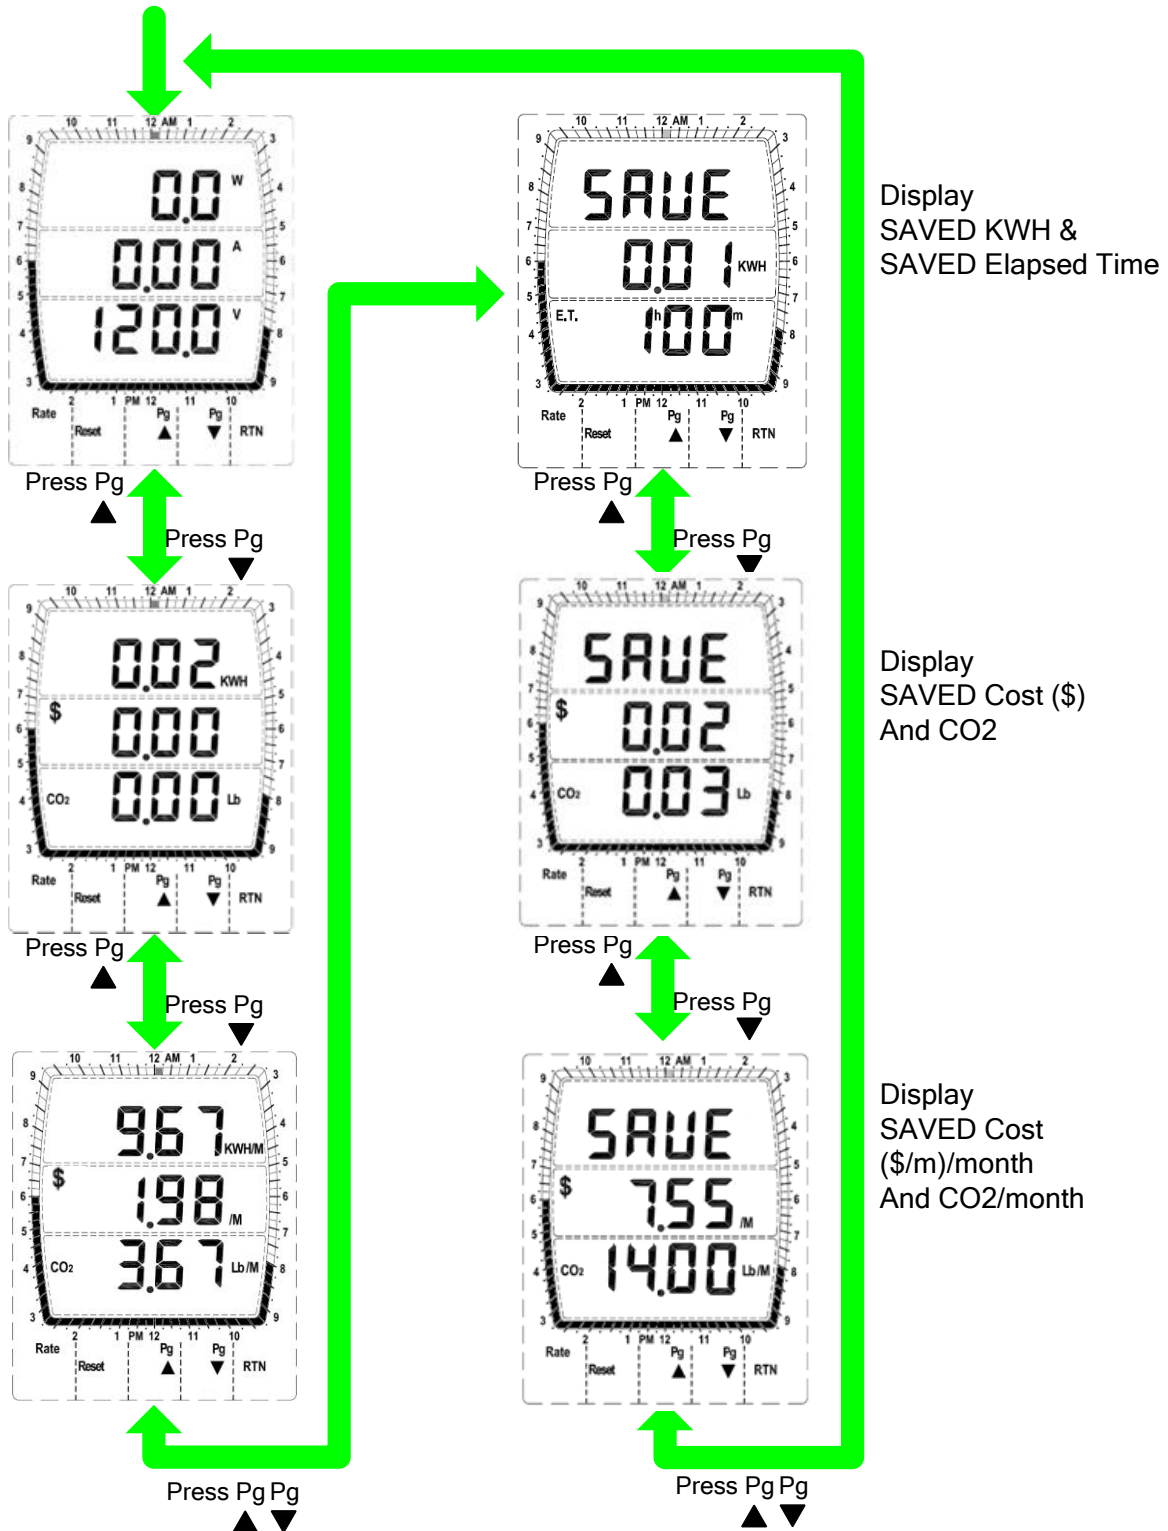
10 11 12 AM 1 2
0.0 W
0.00 A
120.0 V
Rate Reset Pg ▲ Pg ▼ RTN

Press Pg ▲
Press Pg ▼

10 11 12 AM 1 2
0.02 KWH
$ 0.00
$CO_2$ 0.00 Lb
Rate Reset Pg ▲ Pg ▼ RTN

Press Pg ▲
Press Pg ▼

10 11 12 AM 1 2
9.67 KWH/M
$ 1.98 /M
$CO_2$ 3.67 Lb/M
Rate Reset Pg ▲ Pg ▼ RTN

Press Pg ▲ Pg ▼

10 11 12 AM 1 2
SAUE
0.01 KWH
E.T. h 100 m
Rate Reset Pg ▲ Pg ▼ RTN

Display
SAVED KWH &
SAVED Elapsed Time

Press Pg ▲
Press Pg ▼

10 11 12 AM 1 2
SAUE
$ 0.02
$CO_2$ 0.03 Lb
Rate Reset Pg ▲ Pg ▼ RTN

Display
SAVED Cost ($)
And CO2

Press Pg ▲
Press Pg ▼

10 11 12 AM 1 2
SAUE
$ 7.55 /M
$CO_2$ 14.00 Lb/M
Rate Reset Pg ▲ Pg ▼ RTN

Display
SAVED Cost
($/m)/month
And CO2/month

Press Pg ▲ Pg ▼